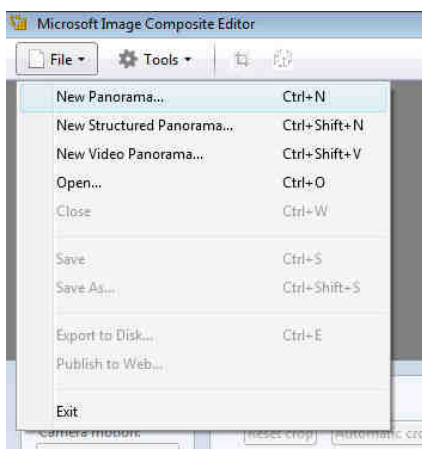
Microsoft Image Composite Editor

File ▾ Tools ▾

| | |
|---|---|
| New Panorama... | Ctrl+N |
| New Structured Panorama... | Ctrl+Shift+N |
| New Video Panorama... | Ctrl+Shift+V |
| Open... | Ctrl+O |
| Close | Ctrl+W |
| Save | Ctrl+S |
| Save As... | Ctrl+Shift+S |
| Export to Disk... | Ctrl+E |
| Publish to Web... | |
| Exit | |

Camera motion:
Reset crop
Automatic cro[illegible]